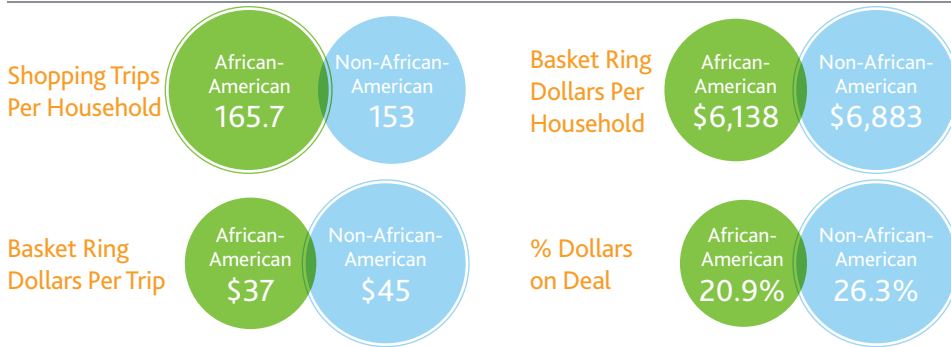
Shopping Trips Per Household

African-American 165.7

Non-African-American 153

Basket Ring Dollars Per Household

African-American $6,138

Non-African-American $6,883

Basket Ring Dollars Per Trip

African-American $37

Non-African-American $45

% Dollars on Deal

African-American 20.9%

Non-African-American 26.3%